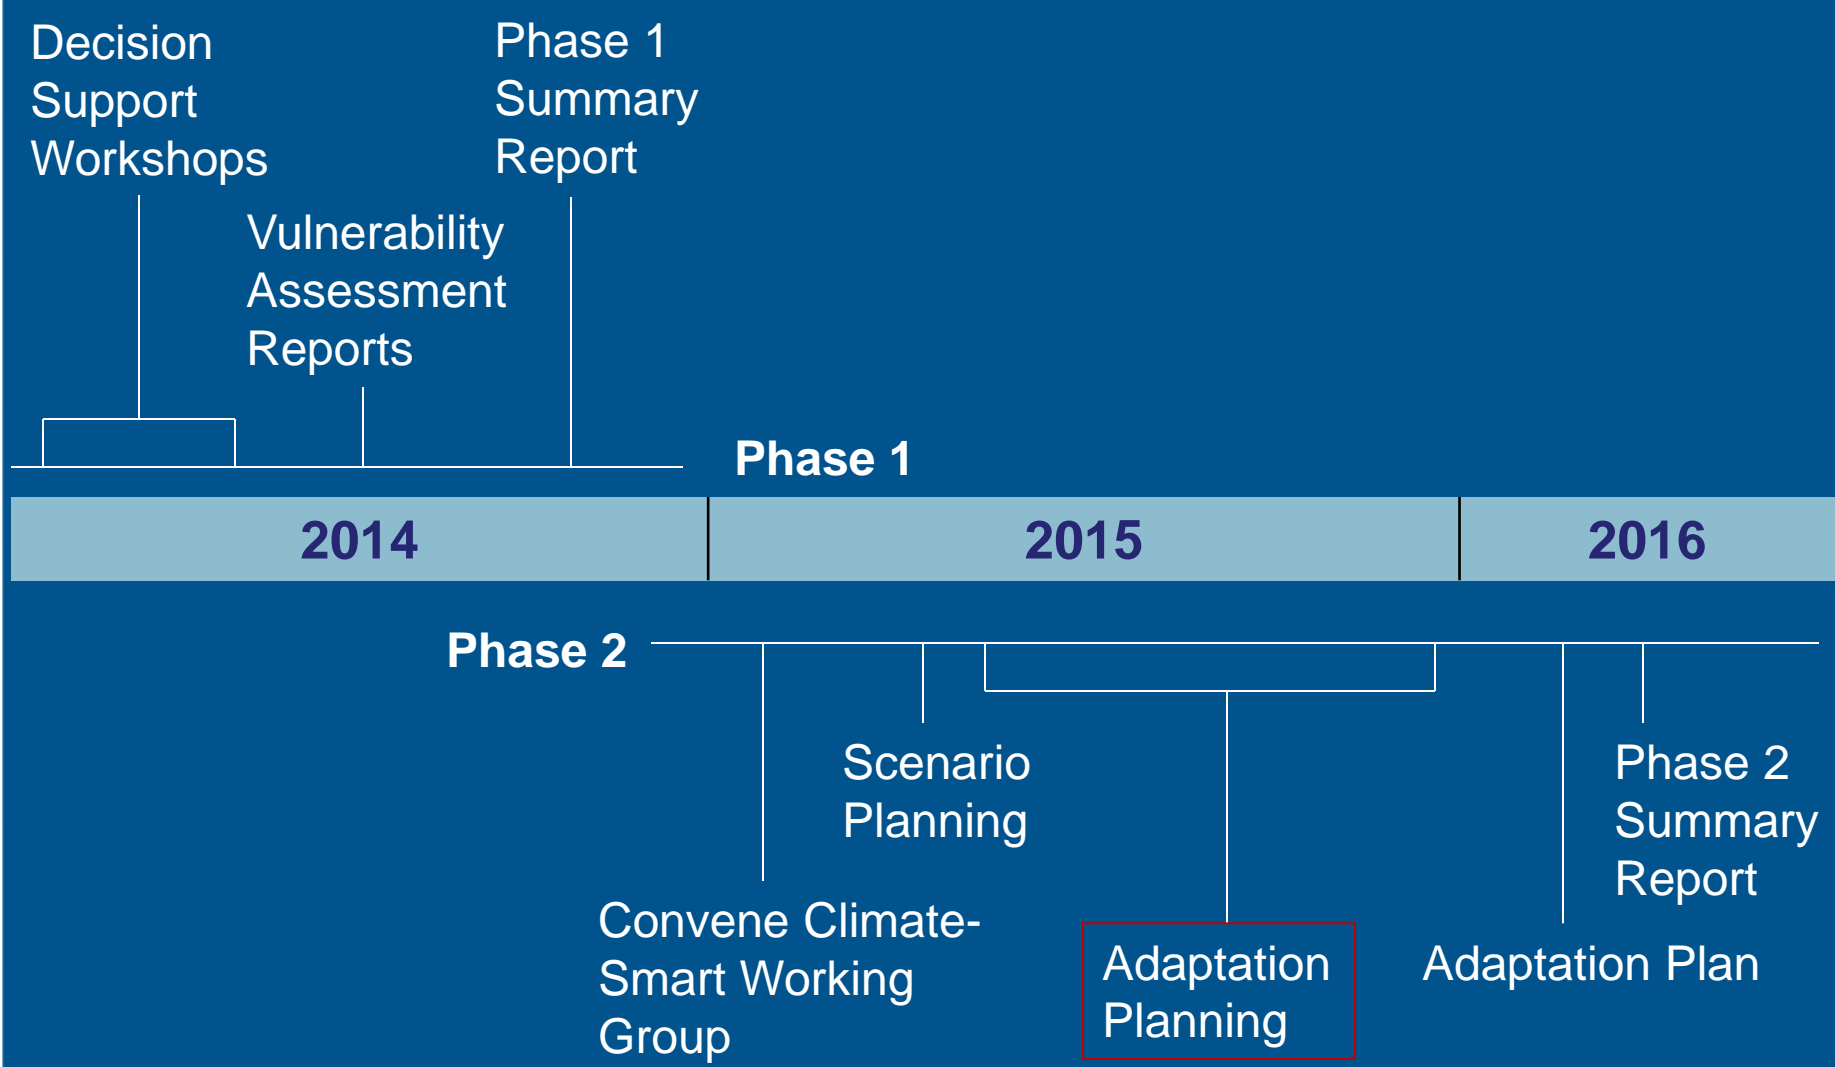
Decision Support Workshops

Phase 1 Summary Report

Vulnerability Assessment Reports

Phase 1

2014

2015

2016

Phase 2

Scenario Planning

Phase 2 Summary Report

Convene Climate-Smart Working Group

Adaptation Planning

Adaptation Plan